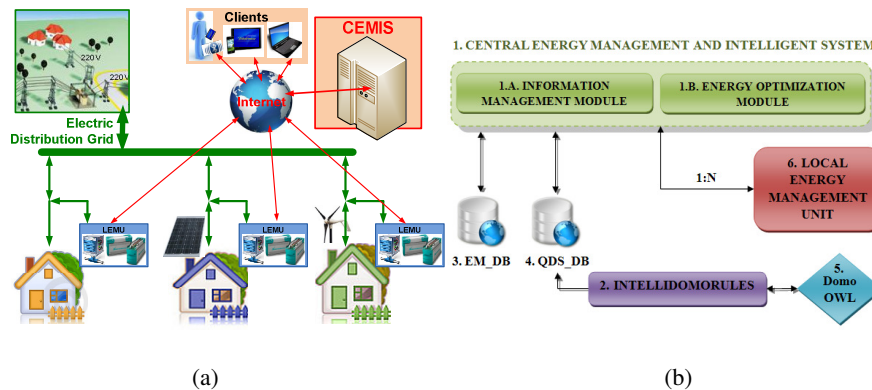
Clients

CEMIS

220 V

220 V

Internet

Electric Distribution Grid

LEMU

LEMU

LEMU

(a)

1. CENTRAL ENERGY MANAGEMENT AND INTELLIGENT SYSTEM

1.A. INFORMATION MANAGEMENT MODULE

1.B. ENERGY OPTIMIZATION MODULE

1:N

6. LOCAL ENERGY MANAGEMENT UNIT

3. EM_DB

4. QDS_DB

2. INTELLIDOMORULES

5. Domo OWL

(b)